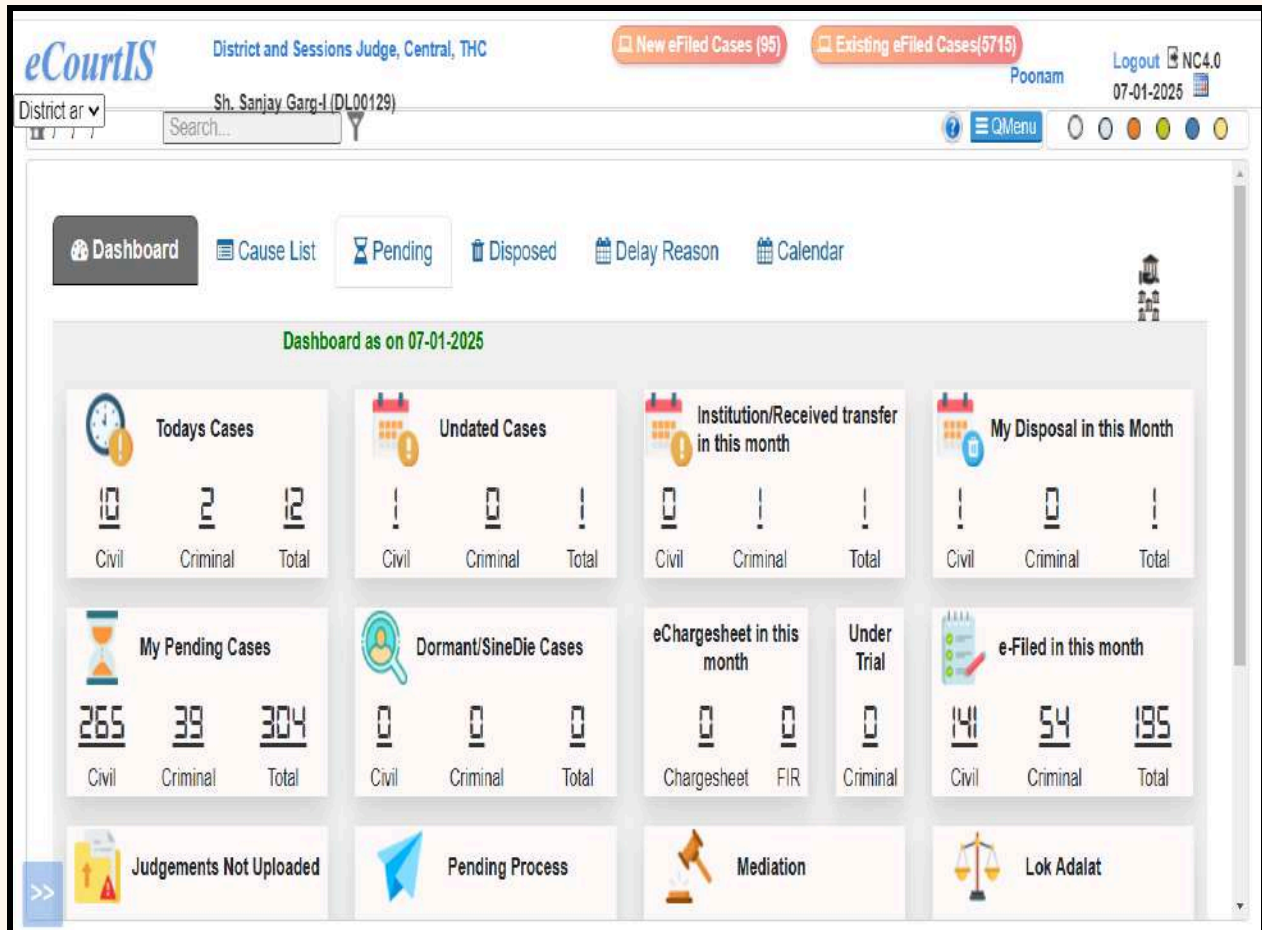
eCourtIS

District and Sessions Judge, Central, THC

Sh. Sanjay Garg-I (DL00129)

New eFiled Cases (95)

Existing eFiled Cases(5715)

Poonam

Logout NC4.0

07-01-2025

District ar

Search...

QMenu

Dashboard

Cause List

Pending

Disposed

Delay Reason

Calendar

Dashboard as on 07-01-2025

Todays Cases

10 Civil

2 Criminal

12 Total

Undated Cases

1 Civil

0 Criminal

1 Total

Institution/Received transfer in this month

0 Civil

1 Criminal

1 Total

My Disposal in this Month

1 Civil

0 Criminal

1 Total

My Pending Cases

265 Civil

39 Criminal

304 Total

Dormant/SineDie Cases

0 Civil

0 Criminal

0 Total

eChargesheet in this month

0 Chargesheet

0 FIR

Under Trial

0 Criminal

e-Filed in this month

141 Civil

54 Criminal

195 Total

Judgements Not Uploaded

Pending Process

Mediation

Lok Adalat

>>